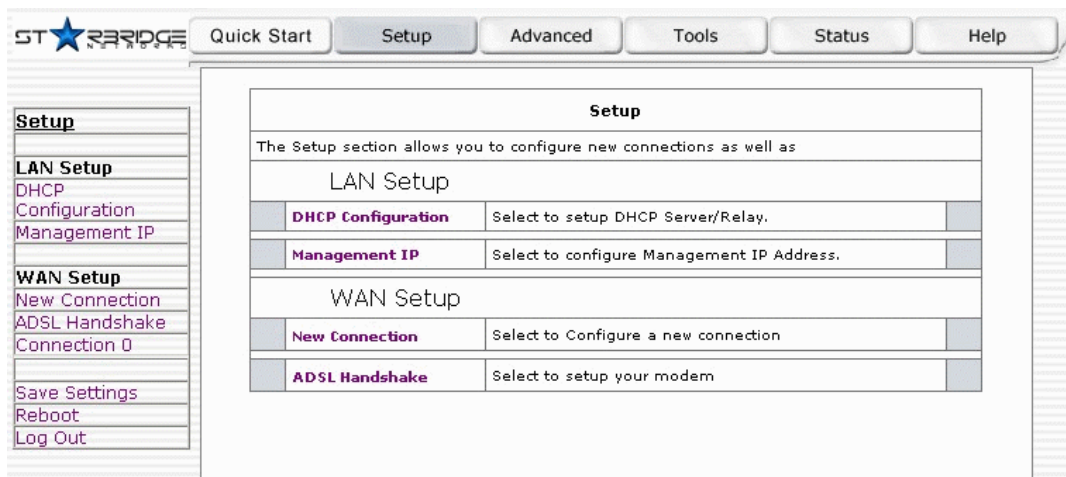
STARBRIDGE NETWORKS

Quick Start | Setup | Advanced | Tools | Status | Help

Setup

LAN Setup
DHCP Configuration
Management IP

WAN Setup
New Connection
ADSL Handshake
Connection 0

Save Settings
Reboot
Log Out

Setup

The Setup section allows you to configure new connections as well as

LAN Setup

| DHCP Configuration | Select to setup DHCP Server/Relay. |
|---|---|
| Management IP | Select to configure Management IP Address. |

WAN Setup

| New Connection | Select to Configure a new connection |
|---|---|
| ADSL Handshake | Select to setup your modem |